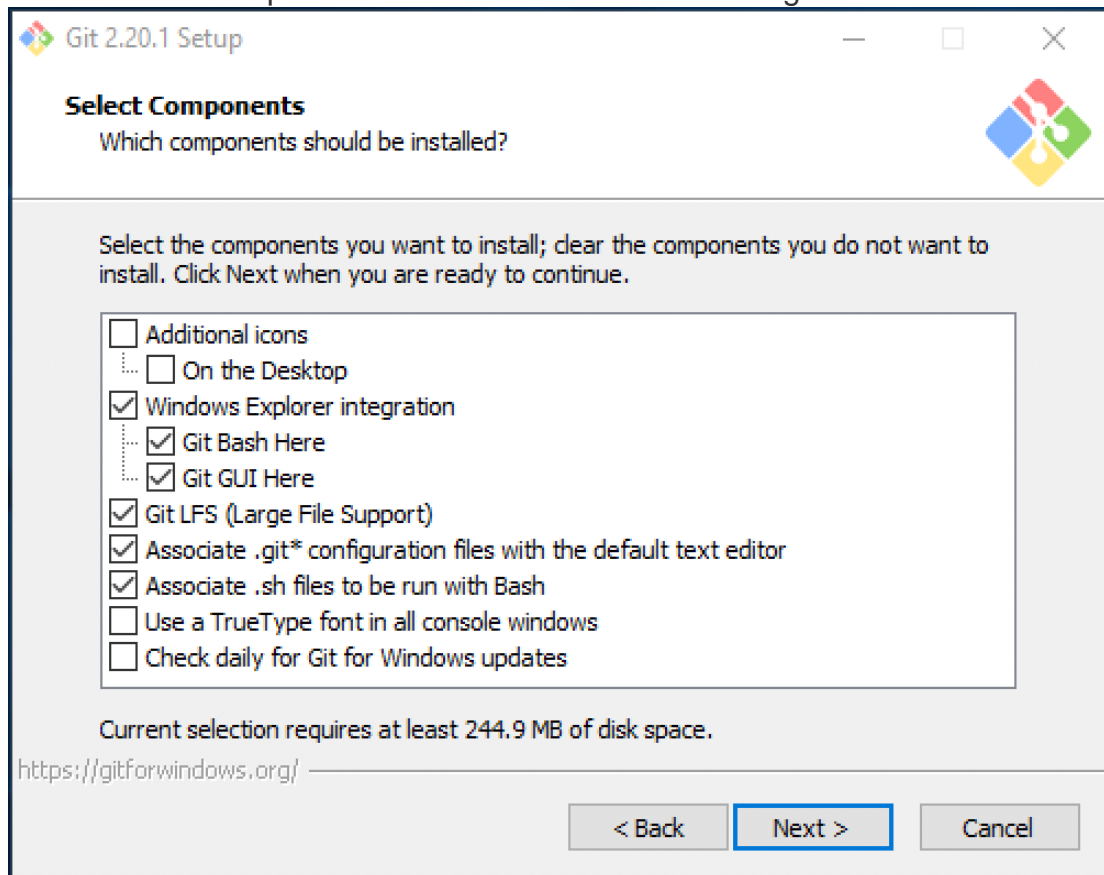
Git 2.20.1 Setup

Select Components
Which components should be installed?

Select the components you want to install; clear the components you do not want to install. Click Next when you are ready to continue.

Additional icons
On the Desktop
Windows Explorer integration
Git Bash Here
Git GUI Here
Git LFS (Large File Support)
Associate .git* configuration files with the default text editor
Associate .sh files to be run with Bash
Use a TrueType font in all console windows
Check daily for Git for Windows updates

Current selection requires at least 244.9 MB of disk space.

https://gitforwindows.org/

< Back
Next >
Cancel